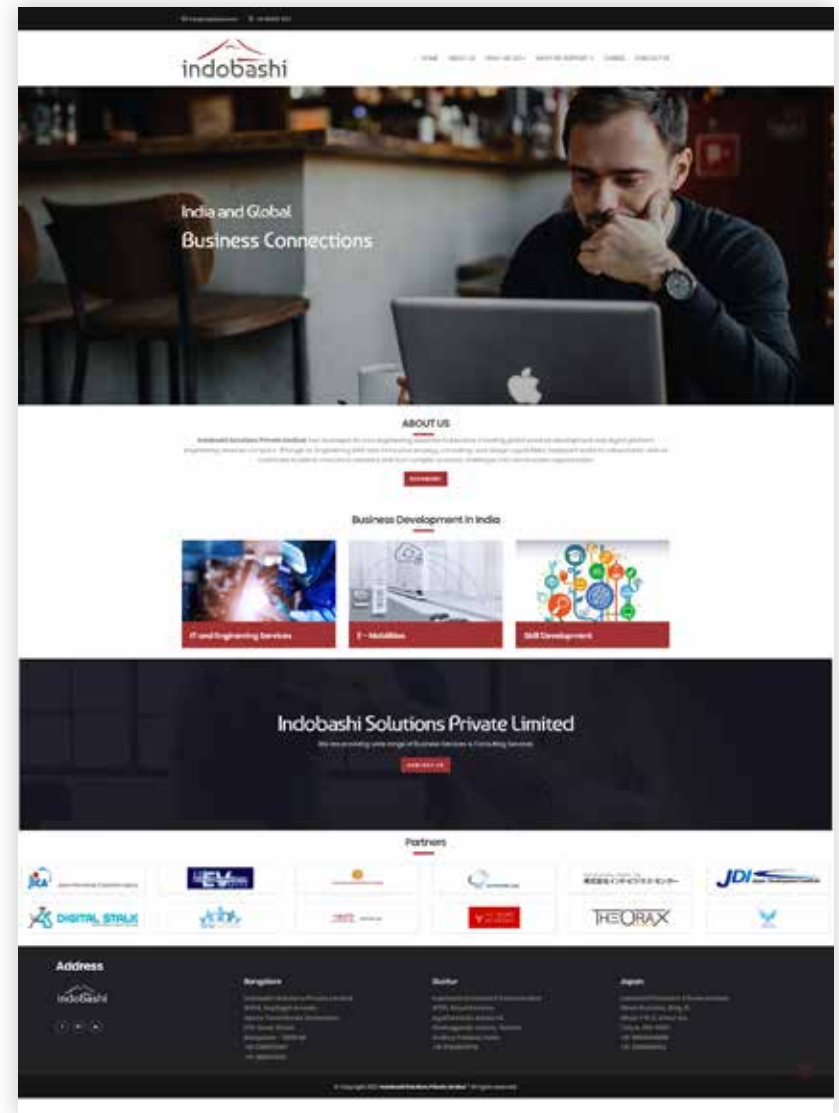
indobashi

HOME ABOUT US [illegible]

India and Global
Business Connections

ABOUT US

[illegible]

Business Development in India

IT and Engineering Services

E - Mobilities

Skill Development

Indobashi Solutions Private Limited

We are providing wide range of Business Services & Consulting Services

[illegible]

Partners

JICA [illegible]

JDI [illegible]

DIGITAL STALK

THEORAX

Address

indobashi

Bangalore

Guntur

Japan

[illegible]